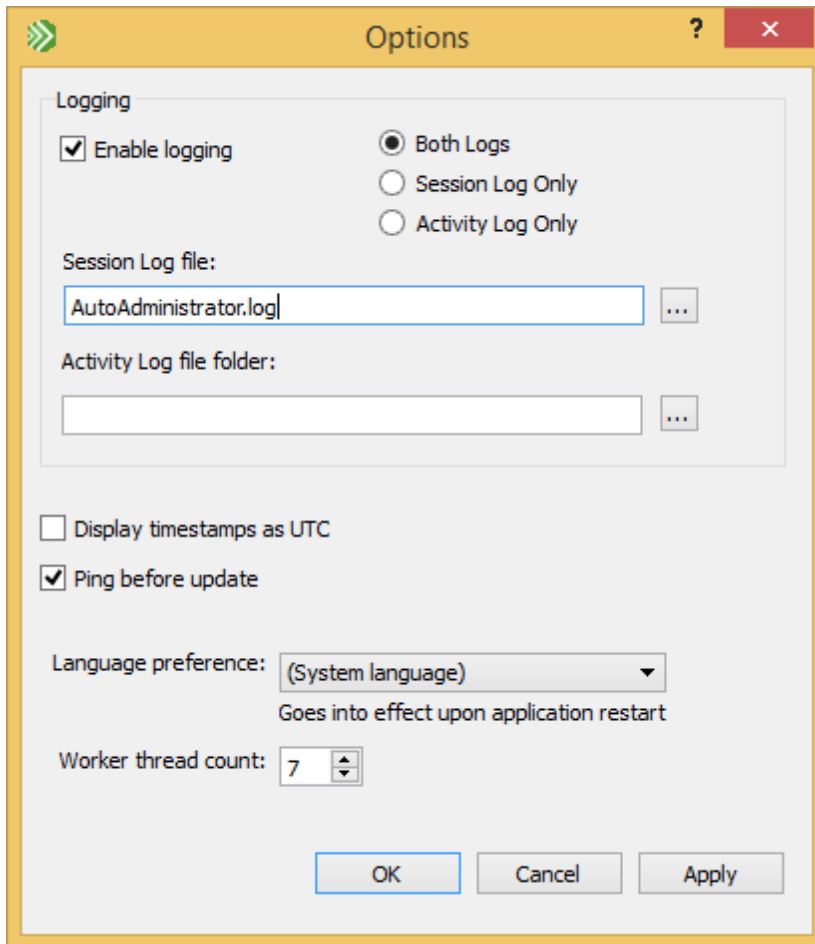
Options

?

×

Logging

Enable logging

Both Logs

Session Log Only

Activity Log Only

Session Log file:

AutoAdministrator.log

...

Activity Log file folder:

...

Display timestamps as UTC

Ping before update

Language preference:

(System language)

Goes into effect upon application restart

Worker thread count:

7

OK

Cancel

Apply